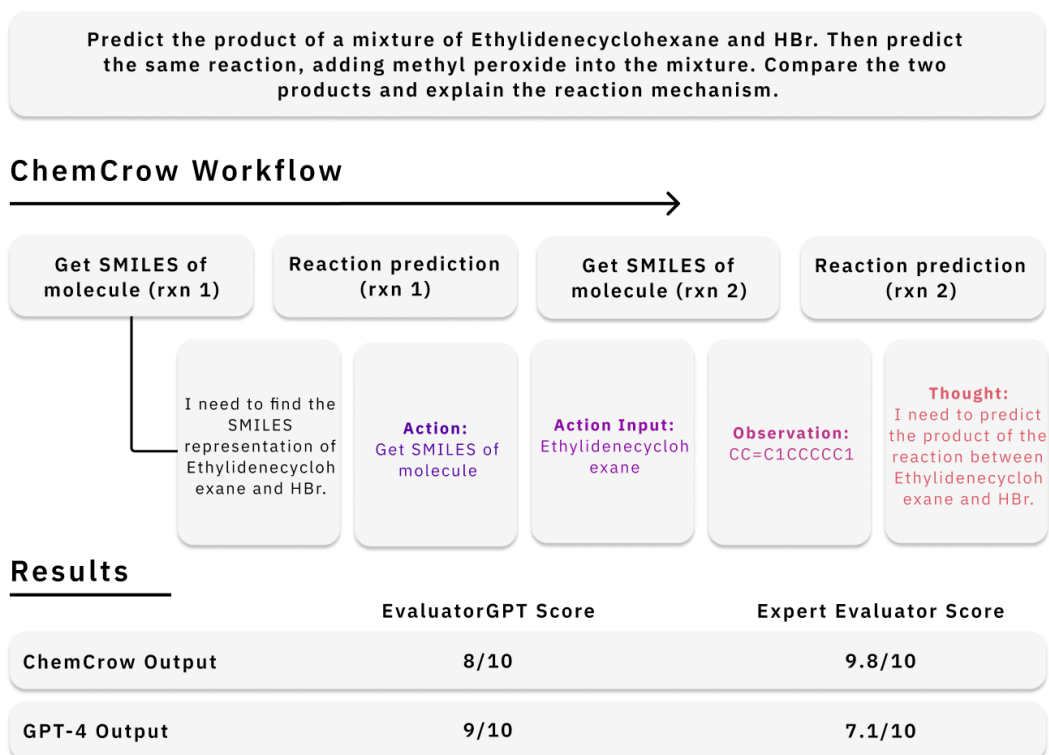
Predict the product of a mixture of Ethylidenecyclohexane and HBr. Then predict the same reaction, adding methyl peroxide into the mixture. Compare the two products and explain the reaction mechanism.

ChemCrow Workflow

Get SMILES of molecule (rxn 1)

Reaction prediction (rxn 1)

Get SMILES of molecule (rxn 2)

Reaction prediction (rxn 2)

I need to find the SMILES representation of Ethylidenecyclohexane and HBr.

Action: Get SMILES of molecule

Action Input: Ethylidenecyclohexane

Observation: CC=C1CCCCC1

Thought: I need to predict the product of the reaction between Ethylidenecyclohexane and HBr.

Results

| | EvaluatorGPT Score | Expert Evaluator Score |
|---|---|---|
| ChemCrow Output | 8/10 | 9.8/10 |
| GPT-4 Output | 9/10 | 7.1/10 |